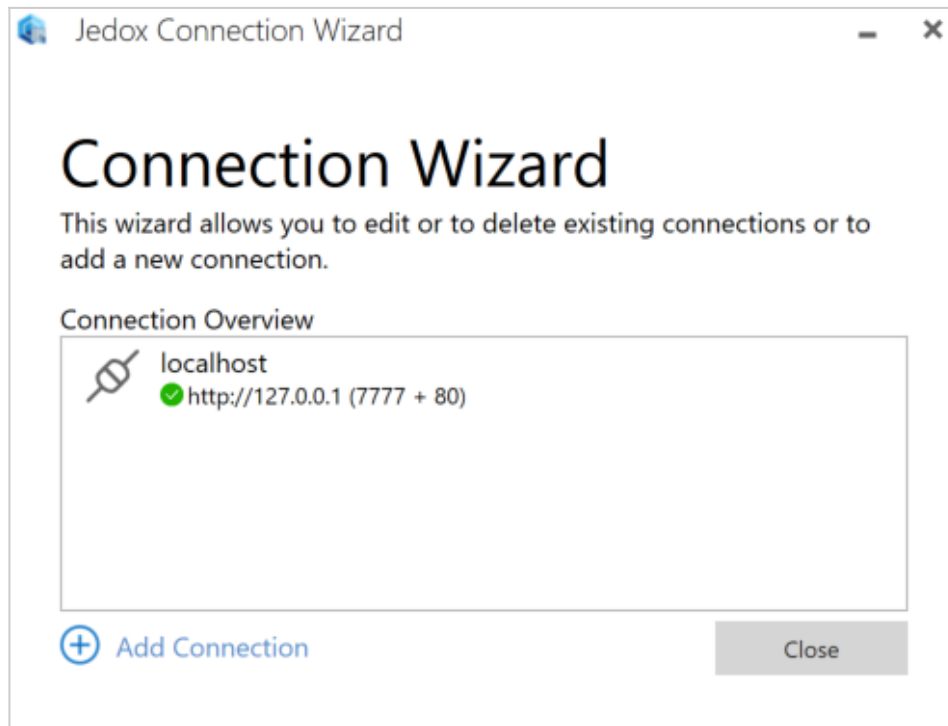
Jedox Connection Wizard

Connection Wizard

This wizard allows you to edit or to delete existing connections or to add a new connection.

Connection Overview

localhost
http://127.0.0.1 (7777 + 80)

Add Connection

Close